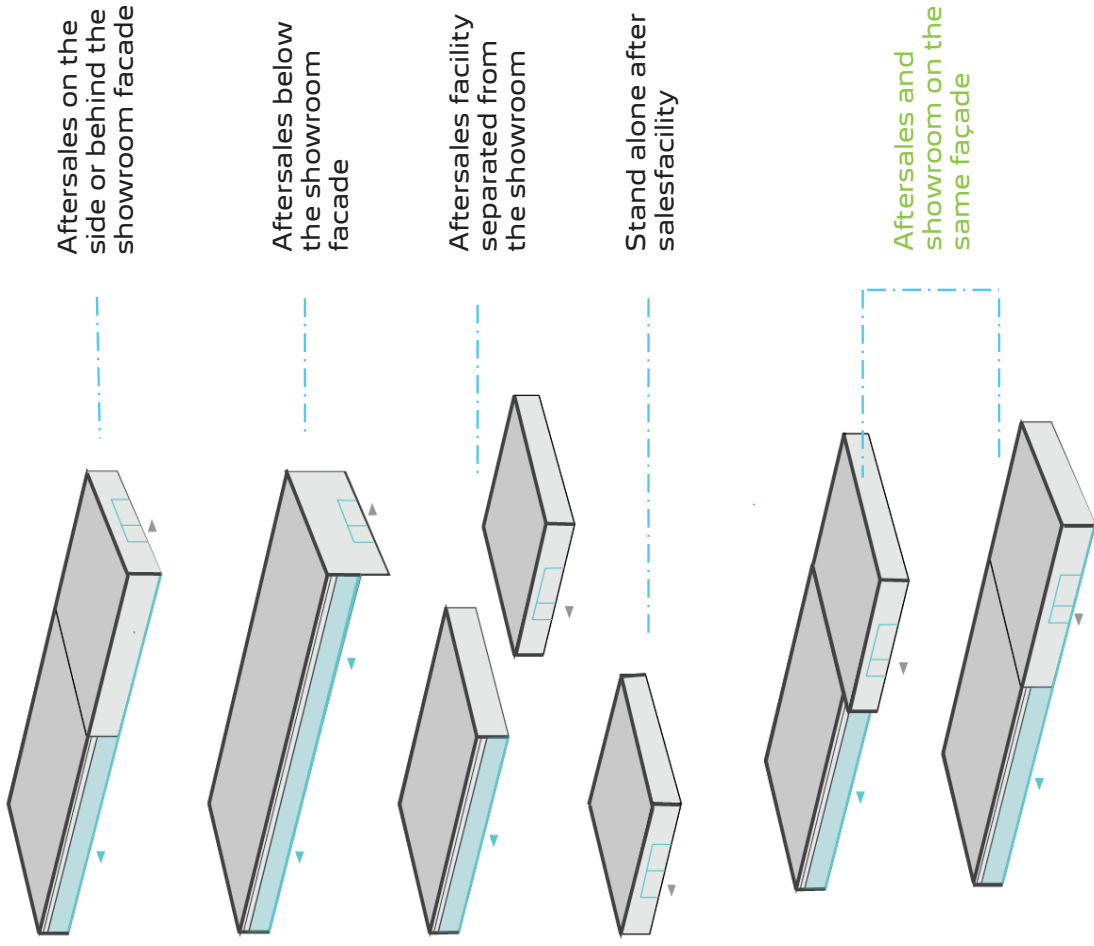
Aftersales on the side or behind the showroom facade

Aftersales below the showroom facade

Aftersales facility separated from the showroom

Stand alone after salesfacility

Aftersales and showroom on the same façade